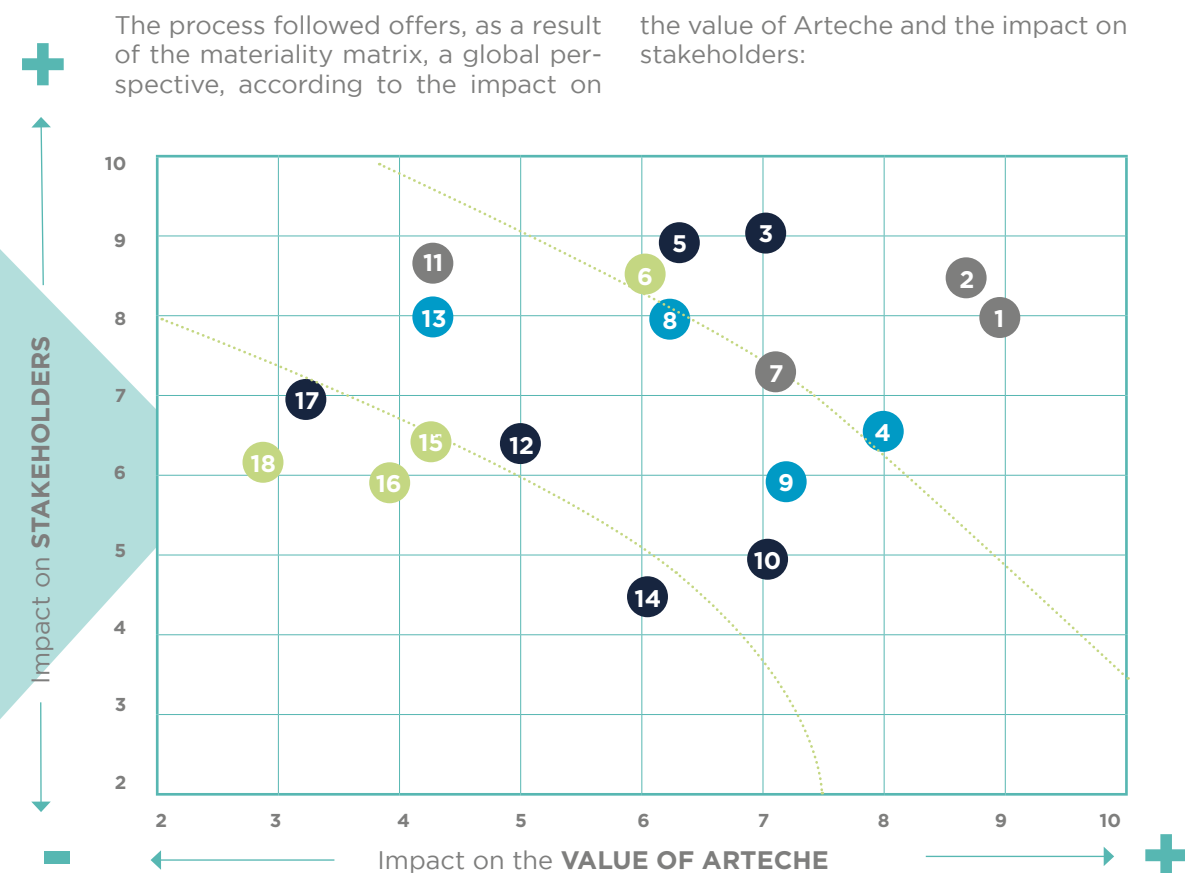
The process followed offers, as a result of the materiality matrix, a global perspective, according to the impact on the value of Arteche and the impact on stakeholders:

+

Impact on **STAKEHOLDERS**

10
9
8
7
6
5
4
3
2

11
13
17
18
15
16
12
5
3
6
8
14
10
9
7
4
2
1

2 3 4 5 6 7 8 9 10

−

Impact on the **VALUE OF ARTECHE**

+